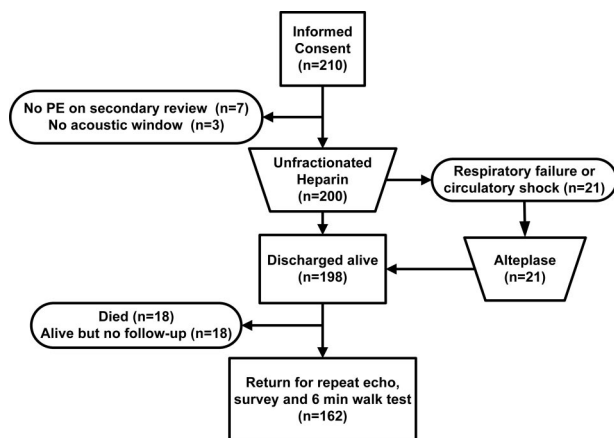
Informed Consent (n=210)

No PE on secondary review (n=7)
No acoustic window (n=3)

Unfractionated Heparin (n=200)

Respiratory failure or circulatory shock (n=21)

Discharged alive (n=198)

Alteplase (n=21)

Died (n=18)
Alive but no follow-up (n=18)

Return for repeat echo, survey and 6 min walk test (n=162)